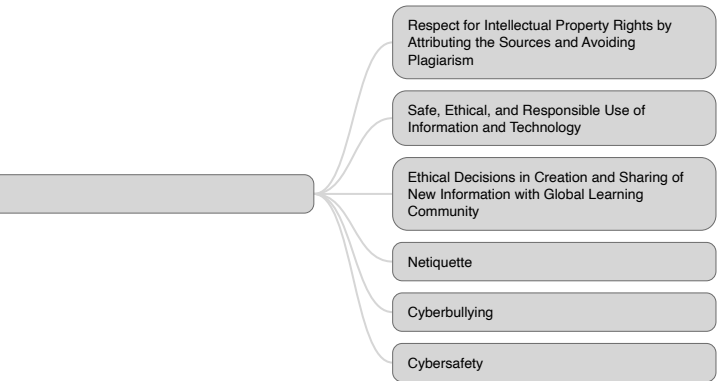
Respect for Intellectual Property Rights by Attributing the Sources and Avoiding Plagiarism

Safe, Ethical, and Responsible Use of Information and Technology

Ethical Decisions in Creation and Sharing of New Information with Global Learning Community

Netiquette

Cyberbullying

Cybersafety